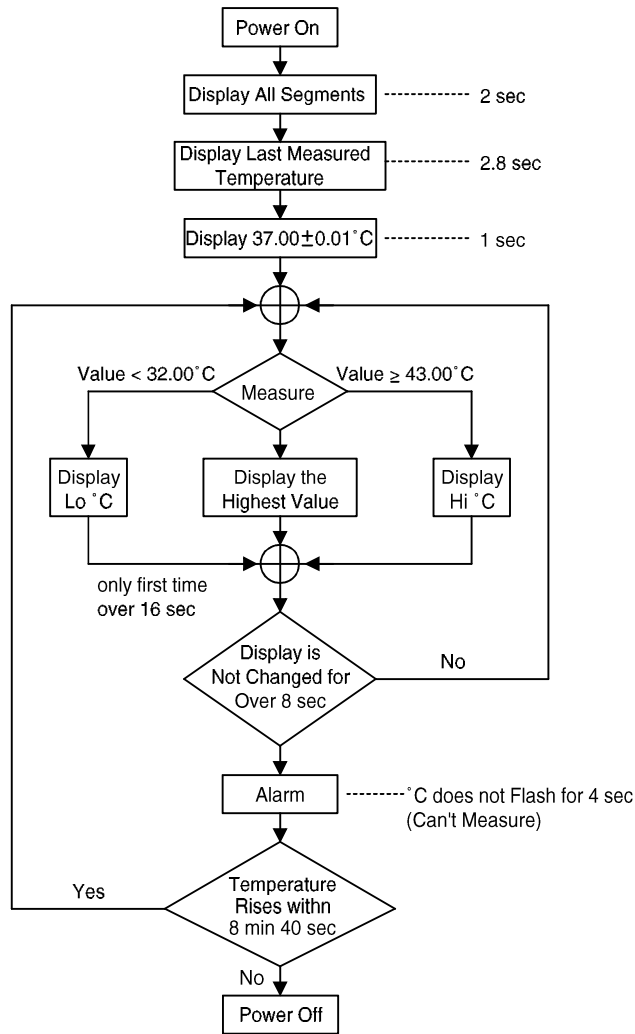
Power On

Display All Segments
2 sec

Display Last Measured Temperature
2.8 sec

Display 37.00±0.01˚C
1 sec

Value < 32.00˚C
Measure
Value ≥ 43.00˚C

Display Lo ˚C

Display the Highest Value

Display Hi ˚C

only first time over 16 sec

Display is Not Changed for Over 8 sec
No

Alarm
˚C does not Flash for 4 sec (Can't Measure)

Yes
Temperature Rises withn 8 min 40 sec
No

Power Off